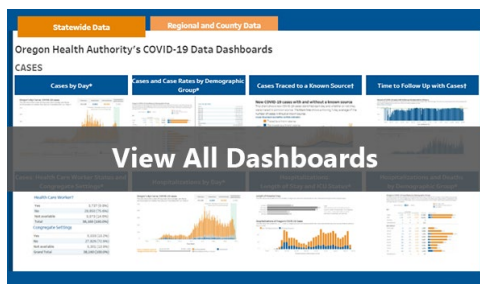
Statewide Data
Regional and County Data
Oregon Health Authority's COVID-19 Data Dashboards
CASES
Cases by Day*
Cases and Case Rates by Demographic Group*
Cases Traced to a Known Source†
Time to Follow Up with Cases†
New COVID-19 cases with and without a known source
View All Dashboards
Health Care Worker?
Congregate Settings
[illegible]